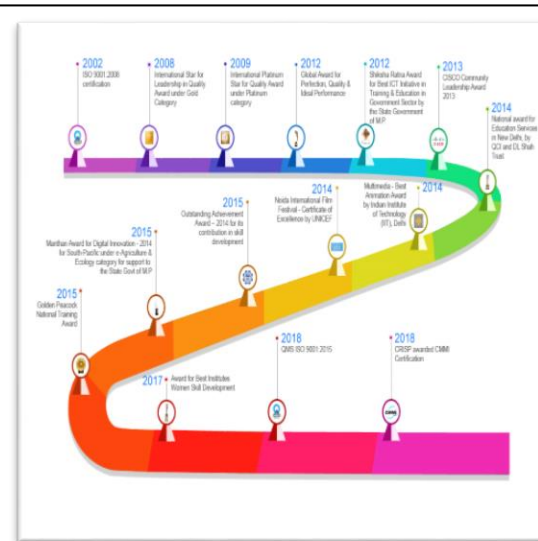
2002
ISO 9001:2008 certification

2008
International Star for Leadership in Quality Award under Gold Category

2009
International Platinum Star for Quality Award under Platinum category

2012
Global Award for Perfection, Quality & Ideal Performance

2012
Shiksha Ratna Award for Best ICT Initiative in Training & Education in Government Sector by the State Government of M.P

2013
CISCO Community Leadership Award 2013

2014
National award for Education Services in New Delhi, by QCI and DL Shah Trust

2014
Multimedia - Best Animation Award by Indian Institute of Technology (IIT), Delhi

2014
Noida International Film Festival - Certificate of Excellence by UNICEF

2015
Outstanding Achievement Award - 2014 for its contribution in skill development

2015
Manthan Award for Digital Innovation - 2014 for South-Pacific under e-Agriculture & Ecology category for support to the State Govt of M.P

2015
Golden Peacock National Training Award

2017
Award for Best Institutes Women Skill Development

2018
QMS ISO 9001:2015

2018
CRISP awarded CMMI Certification